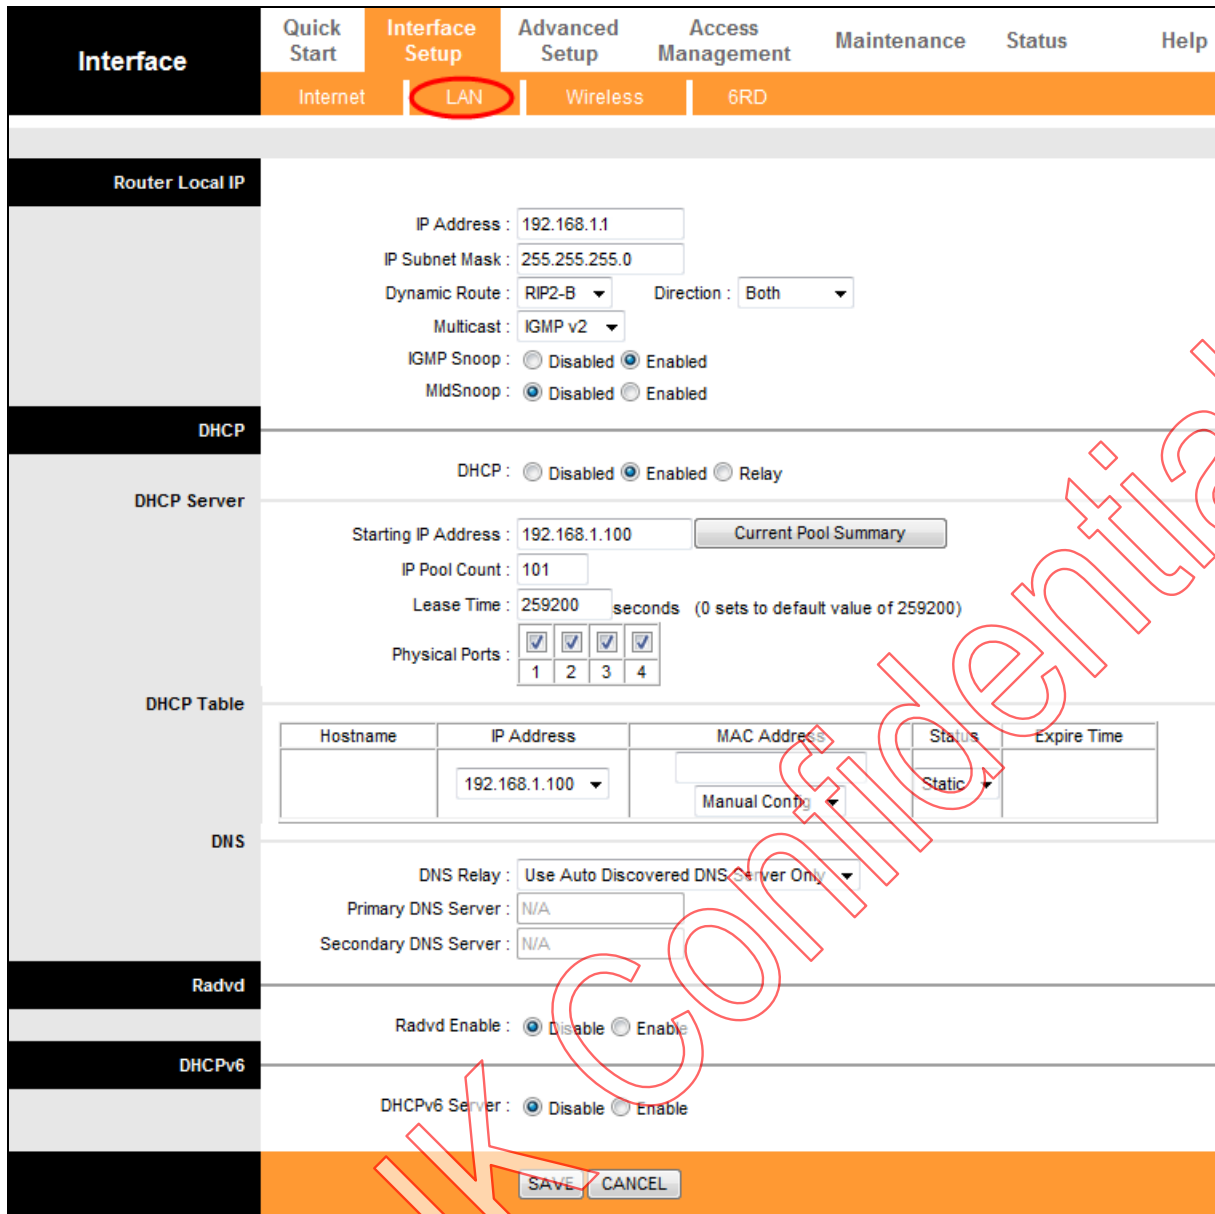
Interface

Quick Start | Interface Setup | Advanced Setup | Access Management | Maintenance | Status | Help

Internet | LAN | Wireless | 6RD

Router Local IP

IP Address : 192.168.1.1
IP Subnet Mask : 255.255.255.0
Dynamic Route : RIP2-B Direction : Both
Multicast : IGMP v2
IGMP Snoop : Disabled Enabled
MldSnoop : Disabled Enabled

DHCP

DHCP : Disabled Enabled Relay

DHCP Server

Starting IP Address : 192.168.1.100 Current Pool Summary
IP Pool Count : 101
Lease Time : 259200 seconds (0 sets to default value of 259200)
Physical Ports : 1 2 3 4

DHCP Table

| Hostname | IP Address | MAC Address | Status | Expire Time |
|---|---|---|---|---|
| | 192.168.1.100 | Manual Config | Static | |

DNS

DNS Relay : Use Auto Discovered DNS Server Only
Primary DNS Server : N/A
Secondary DNS Server : N/A

Radvd

Radvd Enable : Disable Enable

DHCPv6

DHCPv6 Server : Disable Enable

SAVE CANCEL

K Confidential